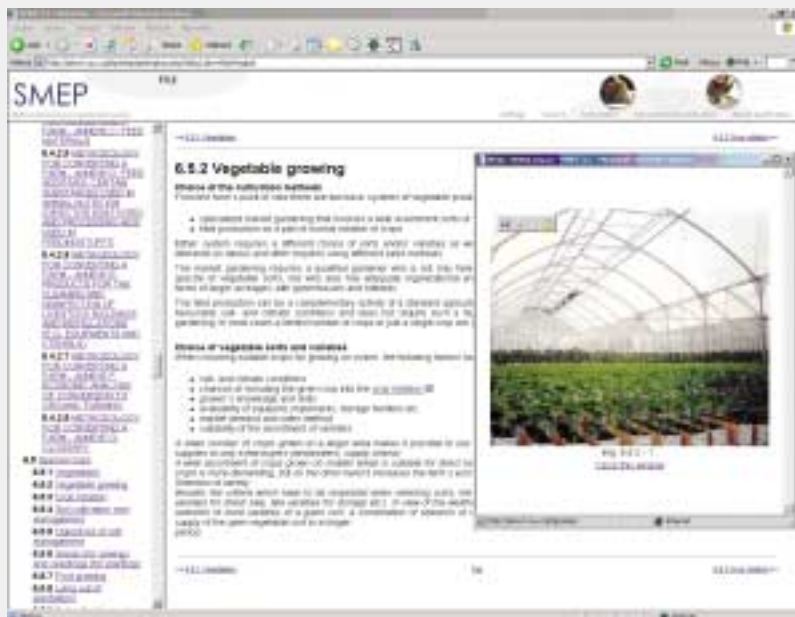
SMEP

6.5.2 Vegetable growing

Choice of the cultivation methods

Choice of vegetable sorts and varieties

6.5 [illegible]
6.5.1 Vegetables
6.5.2 Vegetable growing
6.5.3 Crop rotation
6.5.4 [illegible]
6.5.5 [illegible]
6.5.6 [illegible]
6.5.7 Fruit growing
6.5.8 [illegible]

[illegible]

Fig. 6.5.2 - 1
Close this window